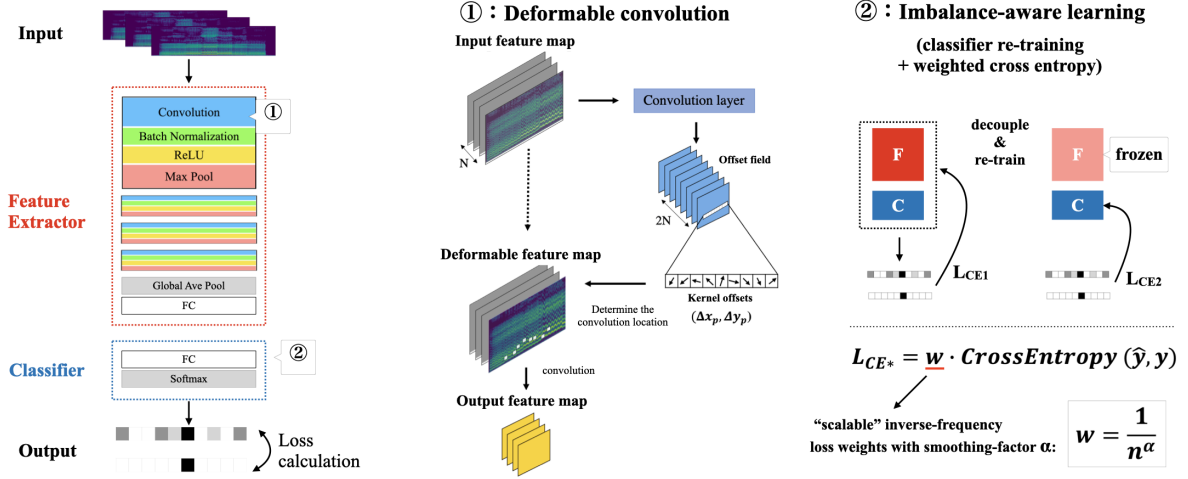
Input

Convolution
①
Batch Normalization
ReLU
Max Pool

Feature Extractor

Global Ave Pool
FC

Classifier
FC
②
Softmax

Output
Loss calculation

①：Deformable convolution

Input feature map
Convolution layer
N
Offset field
2N
Deformable feature map
Determine the convolution location
Kernel offsets
$(\Delta x_p, \Delta y_p)$
convolution
Output feature map

②：Imbalance-aware learning
(classifier re-training + weighted cross entropy)

decouple & re-train
F
C
F
frozen
C
$L_{CE1}$
$L_{CE2}$

$L_{CE*} = w \cdot CrossEntropy\ (\hat{y}, y)$

"scalable" inverse-frequency loss weights with smoothing-factor α:
$w = \frac{1}{n^{\alpha}}$